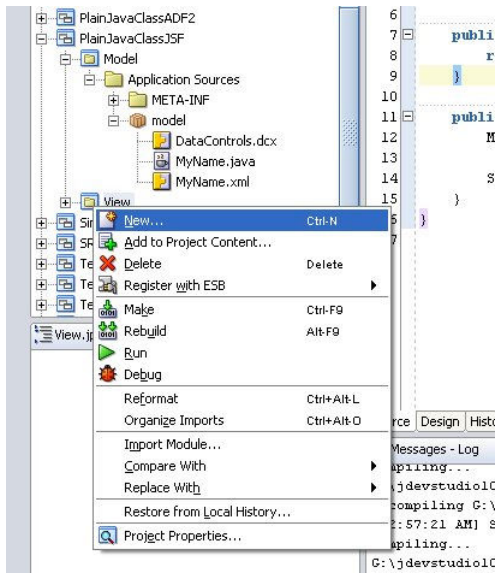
PlainJavaClassADF2
PlainJavaClassJSF
Model
Application Sources
META-INF
model
DataControls.dcx
MyName.java
MyName.xml
View
Sir
SR
Te
Te
Te
View.jp

New... Ctrl-N
Add to Project Content...
Delete Delete
Register with ESB
Make Ctrl-F9
Rebuild Alt-F9
Run
Debug
Reformat Ctrl+Alt-L
Organize Imports Ctrl+Alt-O
Import Module...
Compare With
Replace With
Restore from Local History...
Project Properties...

6
7 publi
8 r
9 }
10
11 publi
12 M
13
14 S
15 }
16 }
17

rce Design Histo
Messages - Log
npiling...
\jdevstudio10
compiling G:\
2:57:21 AM] S
npiling...
G:\jdevstudio10